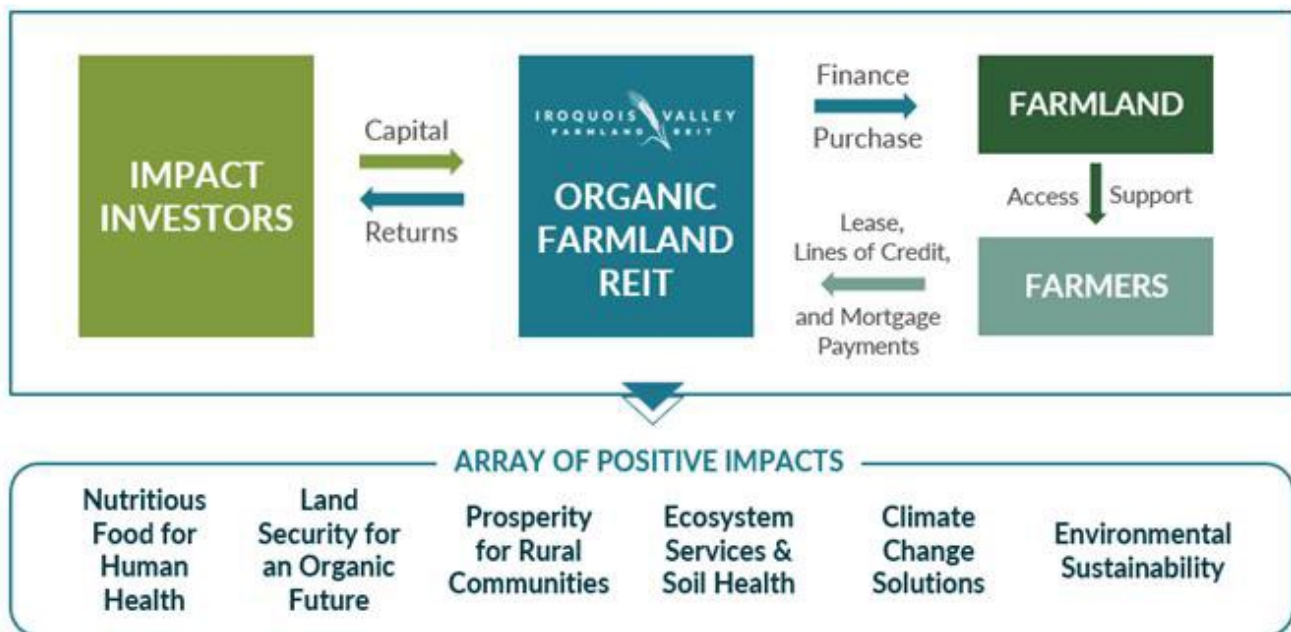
IMPACT INVESTORS

Capital

Returns

IROQUOIS VALLEY FARMLAND REIT

ORGANIC FARMLAND REIT

Finance

Purchase

FARMLAND

Access

Support

FARMERS

Lease, Lines of Credit, and Mortgage Payments

ARRAY OF POSITIVE IMPACTS

Nutritious Food for Human Health

Land Security for an Organic Future

Prosperity for Rural Communities

Ecosystem Services & Soil Health

Climate Change Solutions

Environmental Sustainability